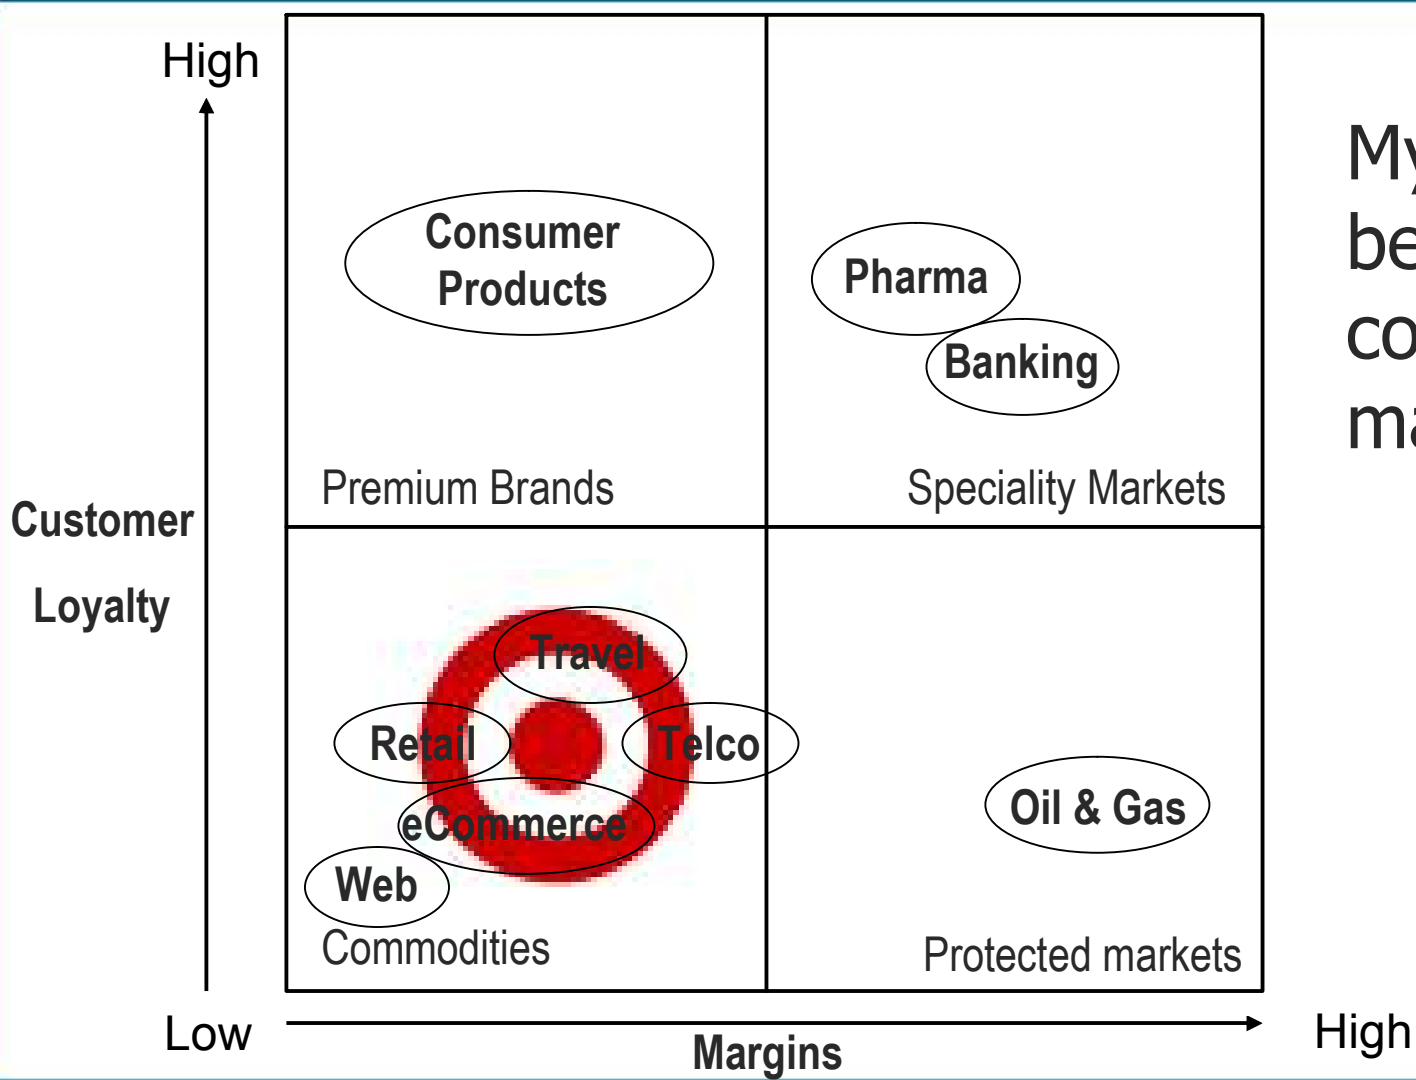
High

Customer

Loyalty

Low

Consumer Products

Premium Brands

Pharma

Banking

Speciality Markets

Travel

Retail

Telco

eCommerce

Web

Commodities

Oil & Gas

Protected markets

Margins

High

My
be
co
ma